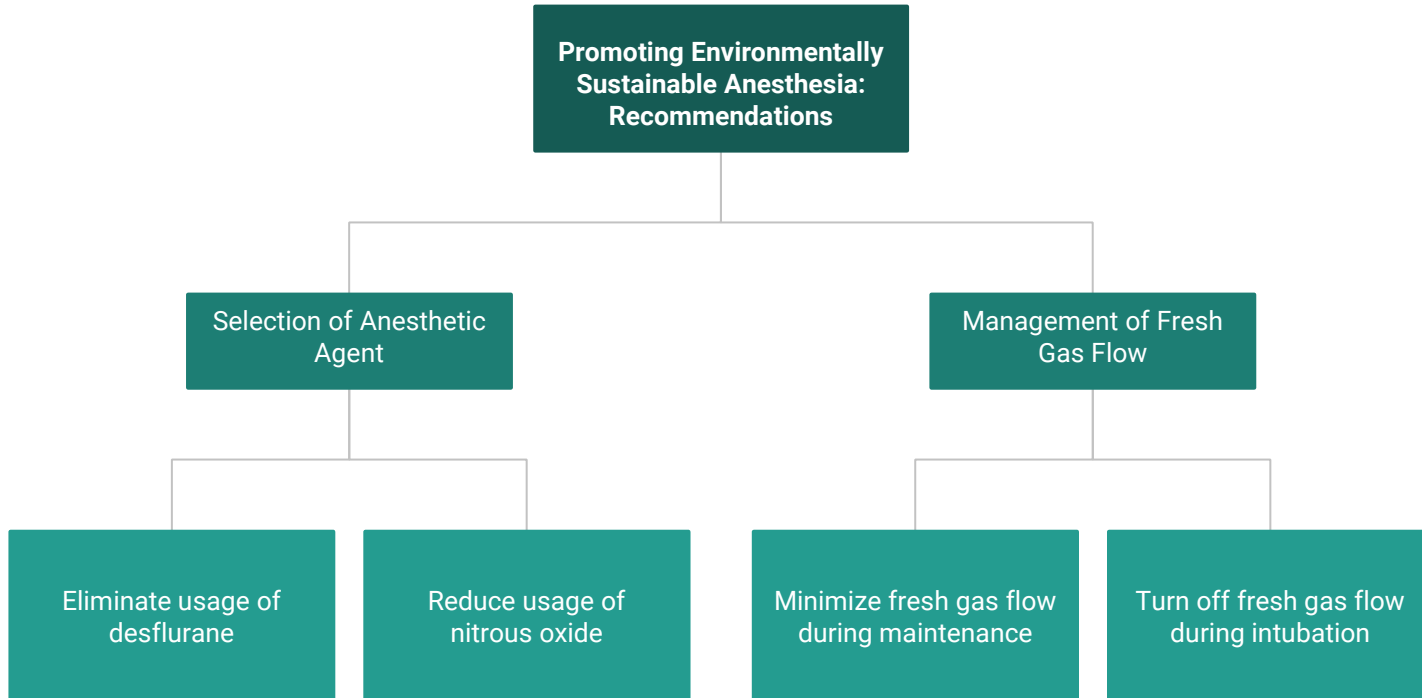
Promoting Environmentally Sustainable Anesthesia: Recommendations

Selection of Anesthetic Agent

Management of Fresh Gas Flow

Eliminate usage of desflurane

Reduce usage of nitrous oxide

Minimize fresh gas flow during maintenance

Turn off fresh gas flow during intubation